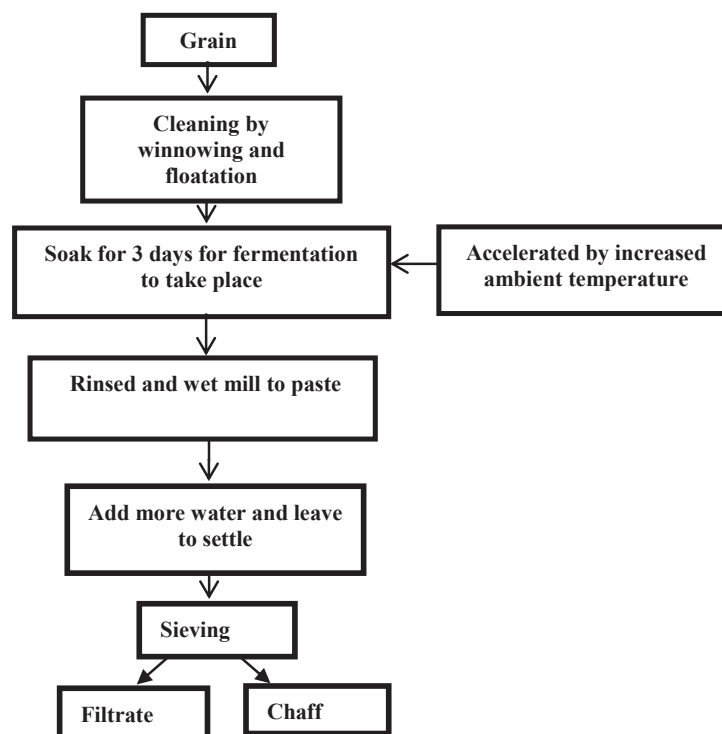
Grain

Cleaning by winnowing and floatation

Soak for 3 days for fermentation to take place

Accelerated by increased ambient temperature

Rinsed and wet mill to paste

Add more water and leave to settle

Sieving

Filtrate

Chaff